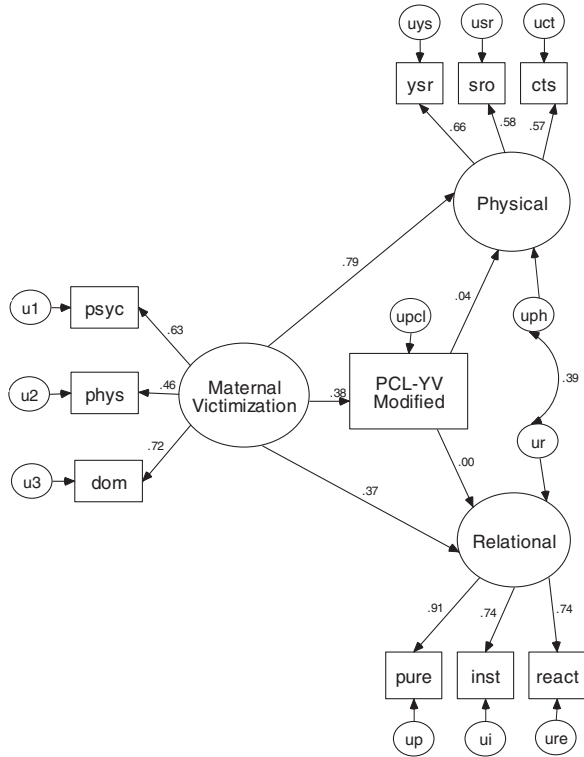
uys
usr
uct
ysr
sro
cts
.66
.58
.57
Physical
.79
.04
u1
psyc
.63
upcl
uph
u2
phys
.46
Maternal Victimization
.38
PCL-YV Modified
.39
.72
u3
dom
.00
ur
.37
Relational
.91
.74
.74
pure
inst
react
up
ui
ure